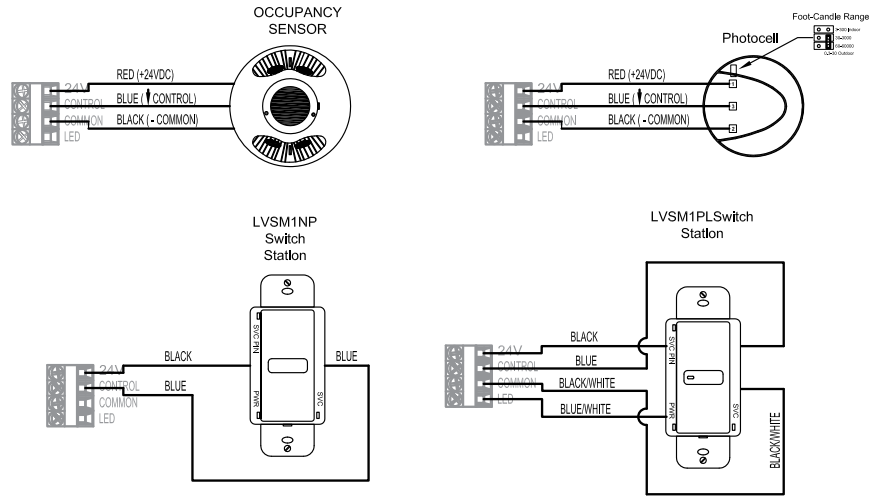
OCCUPANCY SENSOR

24V
CONTROL
COMMON
LED

RED (+24VDC)
BLUE (CONTROL)
BLACK (- COMMON)

Foot-Candle Range

Photocell

24V
CONTROL
COMMON
LED

RED (+24VDC)
BLUE (CONTROL)
BLACK (- COMMON)

1
3
2

LVSM1NP Switch Station

24V
CONTROL
COMMON
LED

BLACK
BLUE
BLUE

SVC PIN
PWR
SVC

LVSM1PLSwitch Station

24V
CONTROL
COMMON
LED

BLACK
BLUE
BLACK/WHITE
BLUE/WHITE

SVC PIN
PWR
SVC

BLACK/WHITE